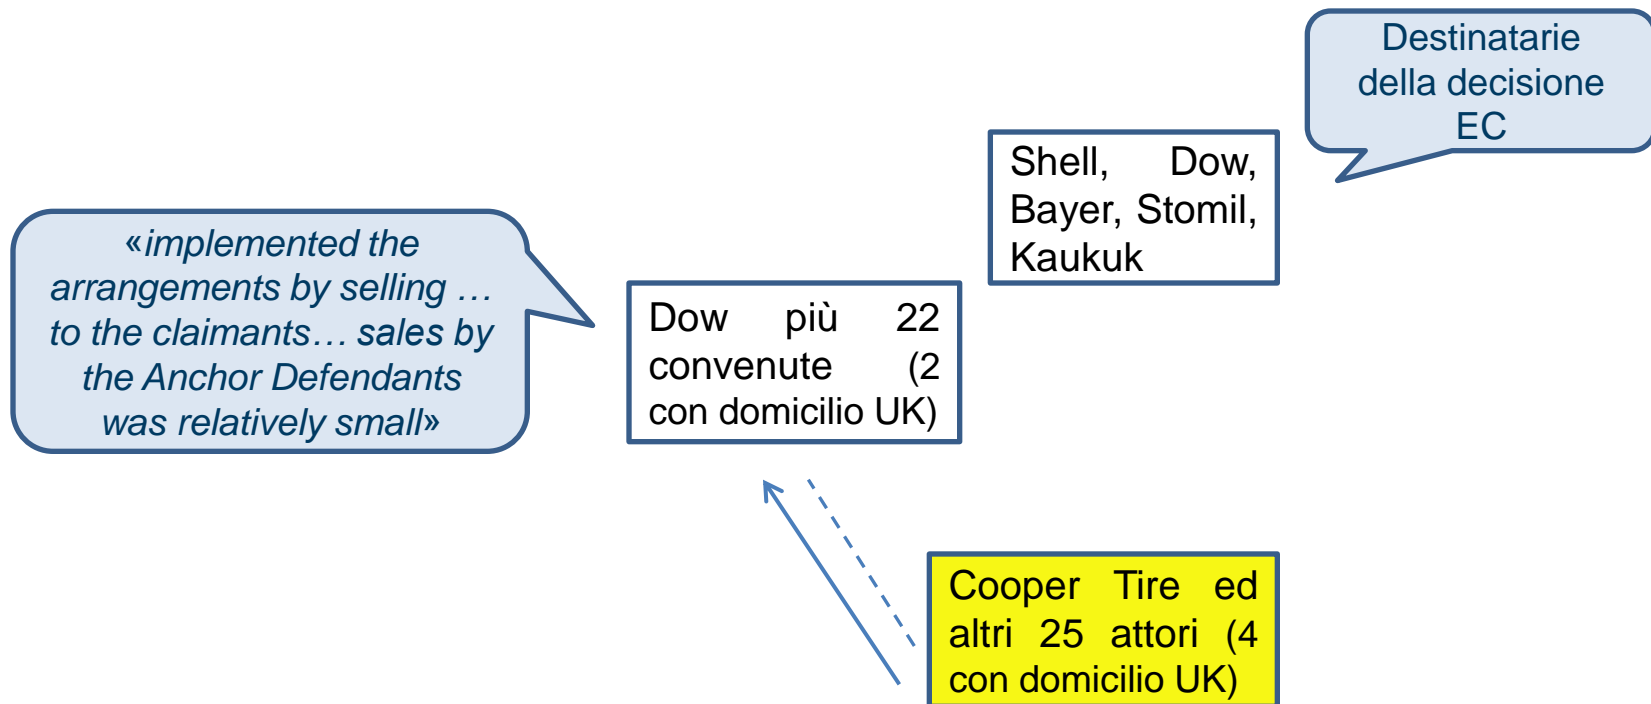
Destinatarie della decisione EC

Shell, Dow, Bayer, Stomil, Kaukuk

«implemented the arrangements by selling … to the claimants… sales by the Anchor Defendants was relatively small»

Dow più 22 convenute (2 con domicilio UK)

Cooper Tire ed altri 25 attori (4 con domicilio UK)